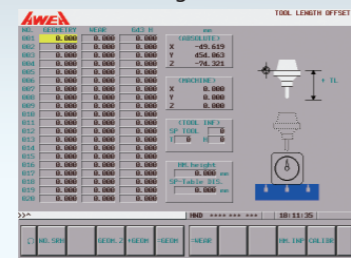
AWEA

TOOL LENGTH OFFSET

| NO. | GEOMETRY | WEAR | G43 H |
|---|---|---|---|
| 001 | 0.000 | 0.000 | 0.000 |
| 002 | 0.000 | 0.000 | 0.000 |
| 003 | 0.000 | 0.000 | 0.000 |
| 004 | 0.000 | 0.000 | 0.000 |
| 005 | 0.000 | 0.000 | 0.000 |
| 006 | 0.000 | 0.000 | 0.000 |
| 007 | 0.000 | 0.000 | 0.000 |
| 008 | 0.000 | 0.000 | 0.000 |
| 009 | 0.000 | 0.000 | 0.000 |
| 010 | 0.000 | 0.000 | 0.000 |
| 011 | 0.000 | 0.000 | 0.000 |
| 012 | 0.000 | 0.000 | 0.000 |
| 013 | 0.000 | 0.000 | 0.000 |
| 014 | 0.000 | 0.000 | 0.000 |
| 015 | 0.000 | 0.000 | 0.000 |
| 016 | 0.000 | 0.000 | 0.000 |
| 017 | 0.000 | 0.000 | 0.000 |
| 018 | 0.000 | 0.000 | 0.000 |
| 019 | 0.000 | 0.000 | 0.000 |
| 020 | 0.000 | 0.000 | 0.000 |

mm

(ABSOLUTE)
X -49.615
Y -454.863
Z -74.321

(MACHINE)
X 0.000
Y 0.000
Z 0.000

(TOOL INF)
SP TOOL 0
T 0 H 0

MM.height
0.000 mm
SP-Table DIS.
0.000 mm

+ TL

>>^

HND **** *** 10:11:25

NO.SRH

GEOM.Z +GEOM =GEOM +WEAR

MM.INF CALIBR